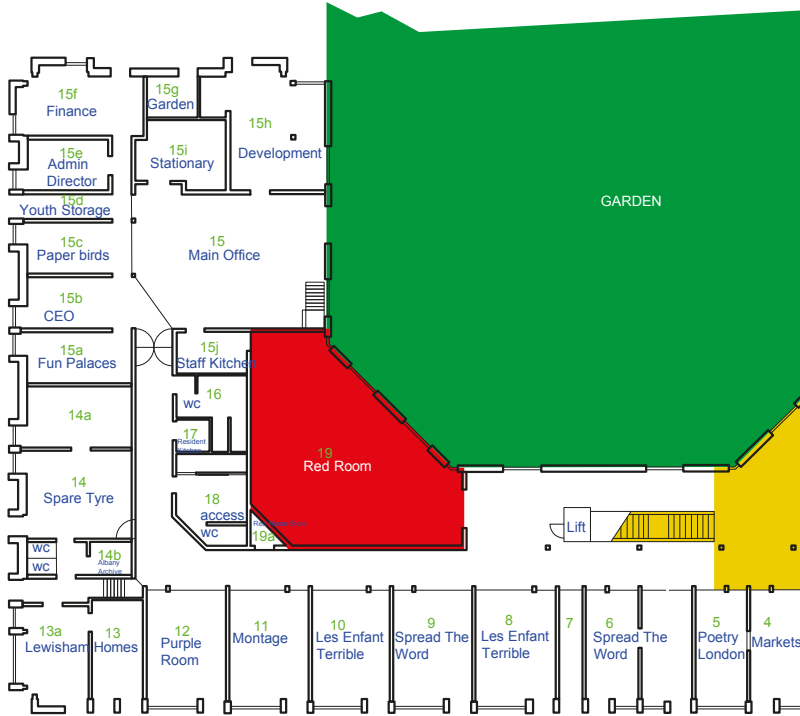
15f
Finance

15g
Garden

15h
Development

15e
Admin
Director

15i
Stationary

15d
Youth Storage

GARDEN

15c
Paper birds

15
Main Office

15b
CEO

15a
Fun Palaces

15j
Staff Kitchen

wc

16

14a

17
Resident
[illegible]

19
Red Room

14
Spare Tyre

18
access

wc

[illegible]

19a

Lift

wc
wc

14b
Albany
Archive

13a
Lewisham

13
Homes

12
Purple
Room

11
Montage

10
Les Enfant
Terrible

9
Spread The
Word

8
Les Enfant
Terrible

7

6
Spread The
Word

5
Poetry
London

4
Markets